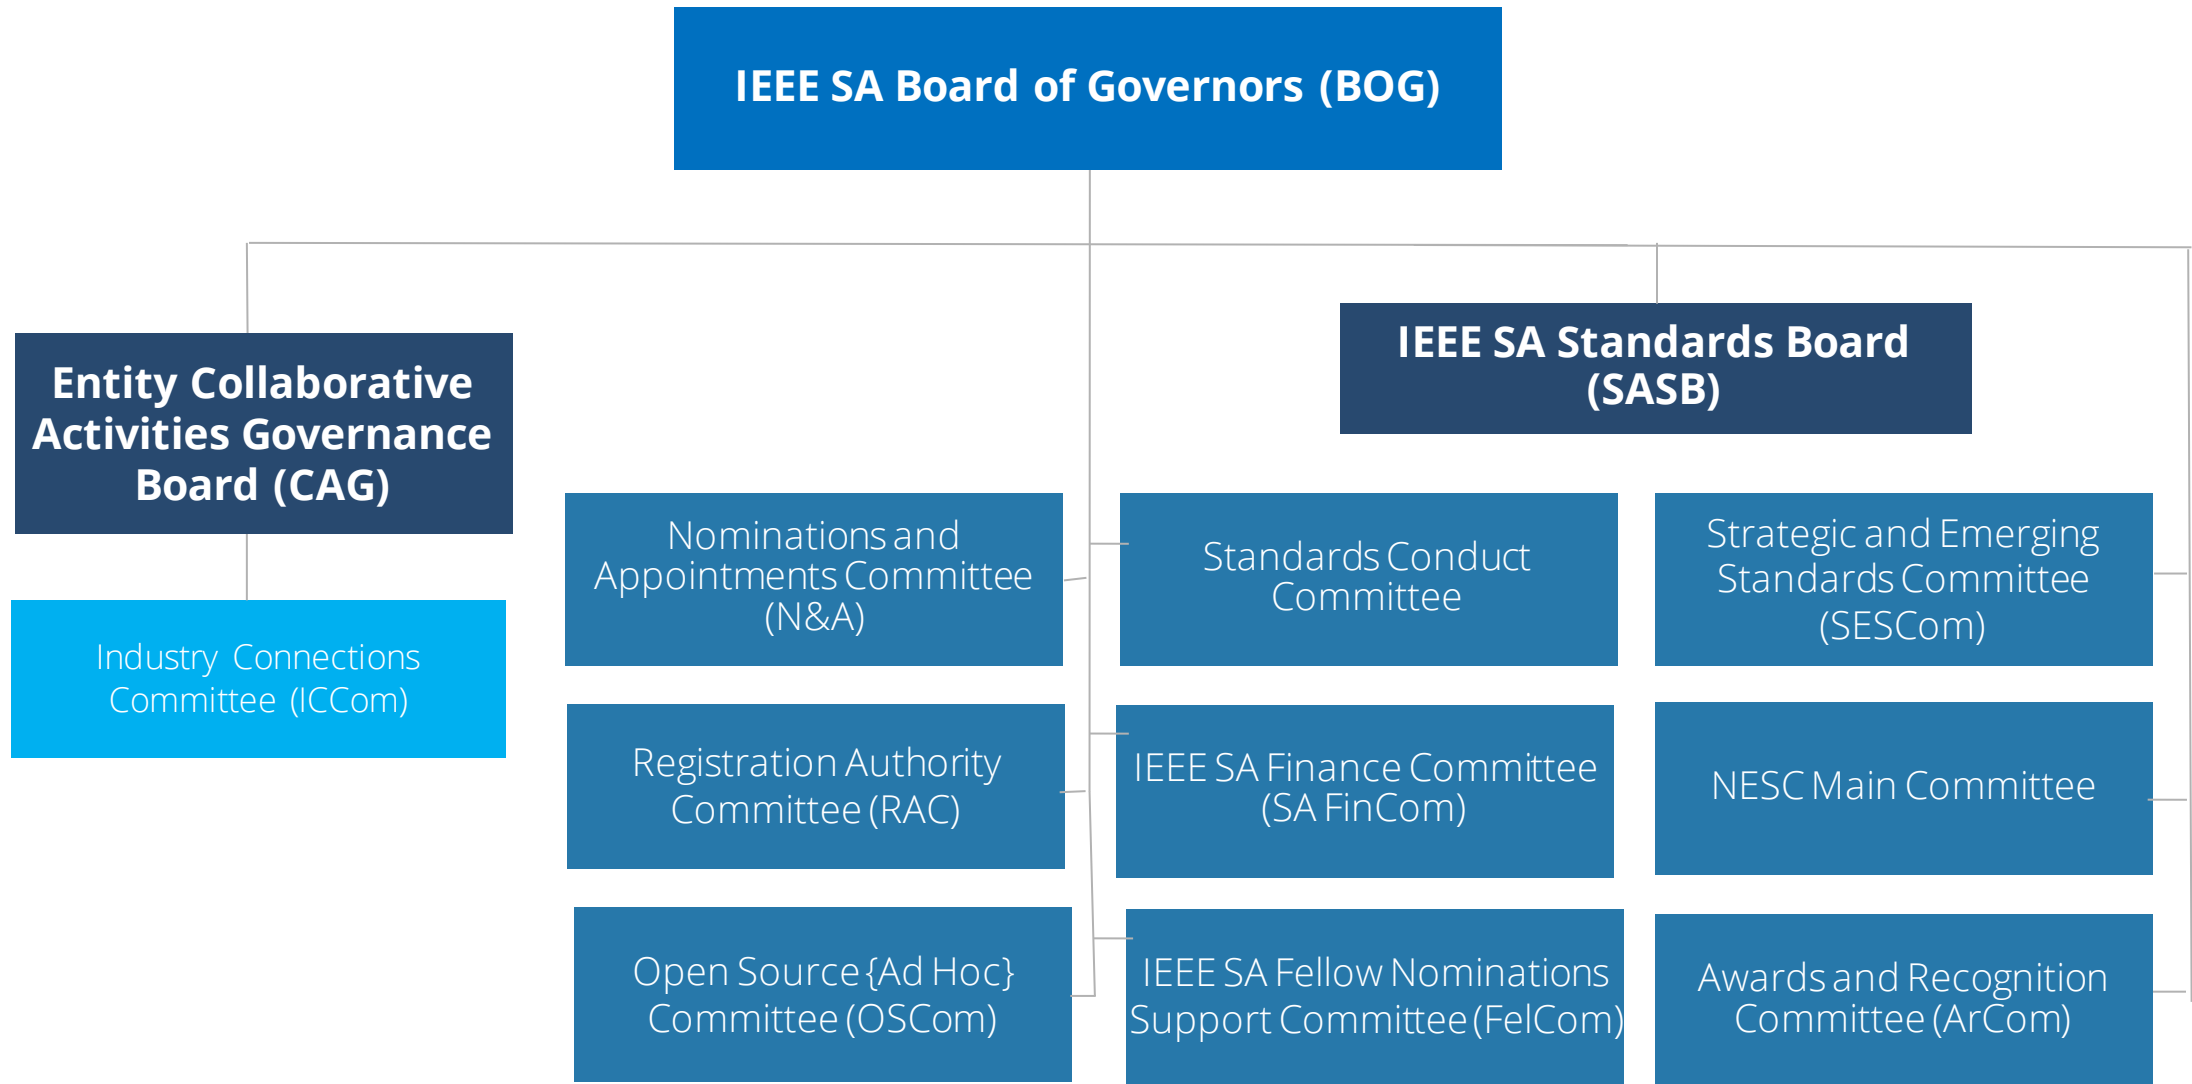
IEEE SA Board of Governors (BOG)

Entity Collaborative Activities Governance Board (CAG)

Industry Connections Committee (ICCom)

IEEE SA Standards Board (SASB)

Nominations and Appointments Committee (N&A)

Standards Conduct Committee

Strategic and Emerging Standards Committee (SESCom)

Registration Authority Committee (RAC)

IEEE SA Finance Committee (SA FinCom)

NESC Main Committee

Open Source {Ad Hoc} Committee (OSCom)

IEEE SA Fellow Nominations Support Committee (FelCom)

Awards and Recognition Committee (ArCom)